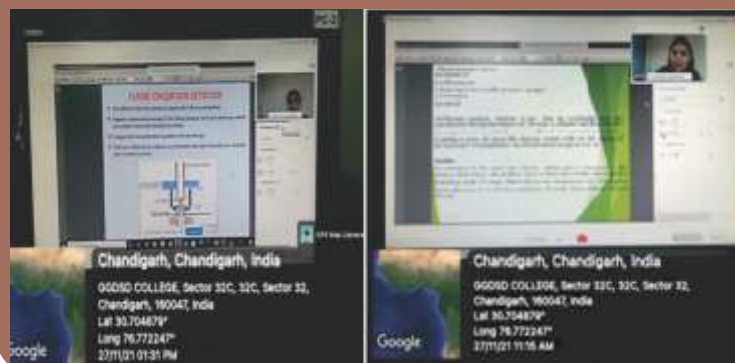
FLAME IONIZATION DETECTOR

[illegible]

Chandigarh, Chandigarh, India

GGDSD COLLEGE, Sector 32C, 32C, Sector 32, Chandigarh, 160047, India

Lat 30.704679°

Long 76.772247°

27/11/21 01:31 PM

Google

Chandigarh, Chandigarh, India

GGDSD COLLEGE, Sector 32C, 32C, Sector 32, Chandigarh, 160047, India

Lat 30.704679°

Long 76.772247°

27/11/21 11:16 AM

Google